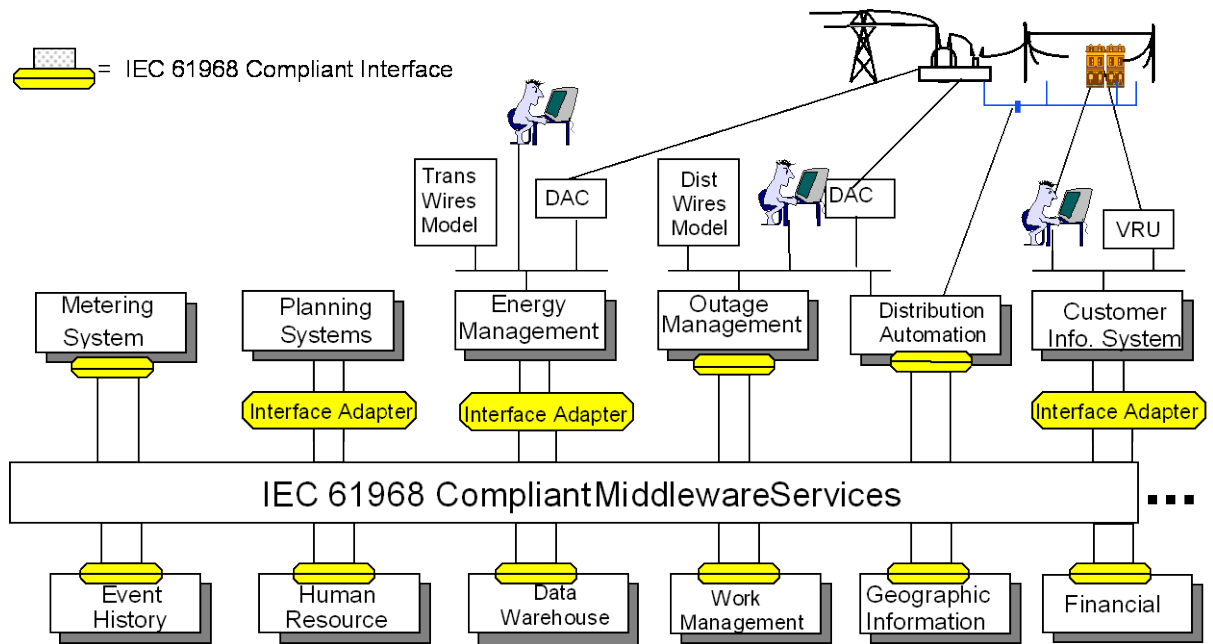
= IEC 61968 Compliant Interface

Trans Wires Model

DAC

Dist Wires Model

DAC

VRU

Metering System

Planning Systems

Energy Management

Outage Management

Distribution Automation

Customer Info. System

Interface Adapter

Interface Adapter

Interface Adapter

IEC 61968 CompliantMiddlewareServices

...

Event History

Human Resource

Data Warehouse

Work Management

Geographic Information

Financial